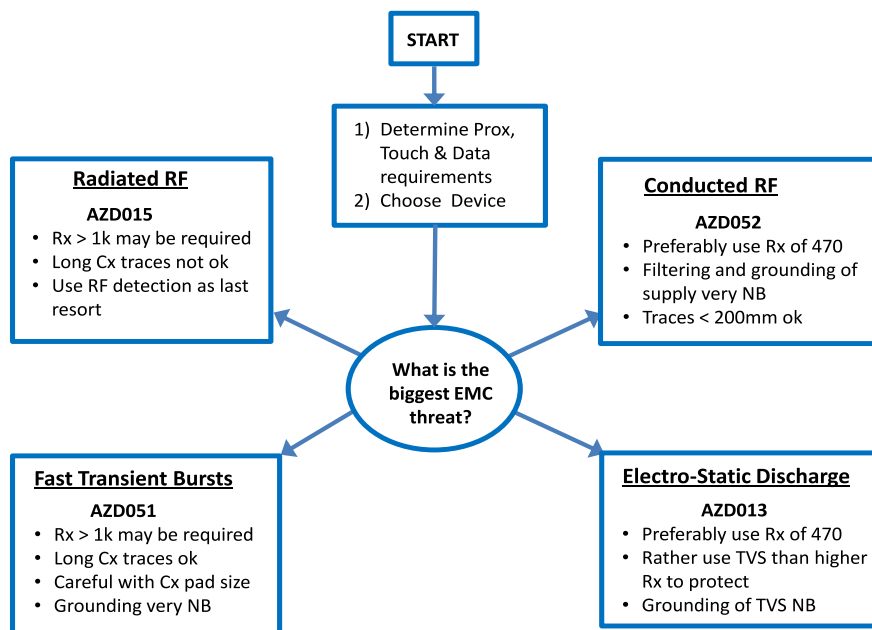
START

1) Determine Prox, Touch & Data requirements
2) Choose Device

Radiated RF

AZD015
- Rx > 1k may be required
- Long Cx traces not ok
- Use RF detection as last resort

Conducted RF

AZD052
- Preferably use Rx of 470
- Filtering and grounding of supply very NB
- Traces < 200mm ok

What is the biggest EMC threat?

Fast Transient Bursts

AZD051
- Rx > 1k may be required
- Long Cx traces ok
- Careful with Cx pad size
- Grounding very NB

Electro-Static Discharge

AZD013
- Preferably use Rx of 470
- Rather use TVS than higher Rx to protect
- Grounding of TVS NB